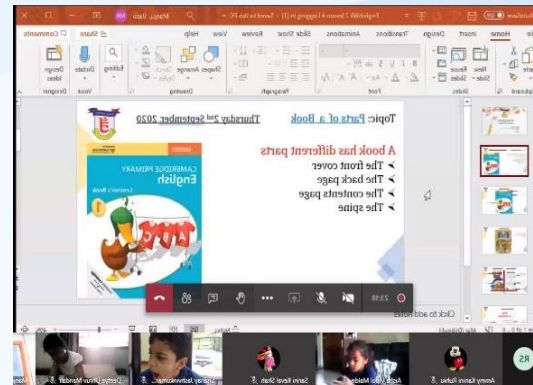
Topic: Parts of a Book

Thursday 2nd September 2020

A book has different parts
➢ The front cover
➢ The back page
➢ The contents page
➢ The spine

CAMBRIDGE PRIMARY
English
Learner's Book
1

Home
Insert
Design
Transitions
Animations
Slide Show
Review
View
Help
Share
Comments
New Slide
Reuse Slides
Slides
Font
Paragraph
Drawing
Shapes
Arrange
Editing
Dictate
Voice
Design Ideas
Designer

Click to add notes

22:18

RS